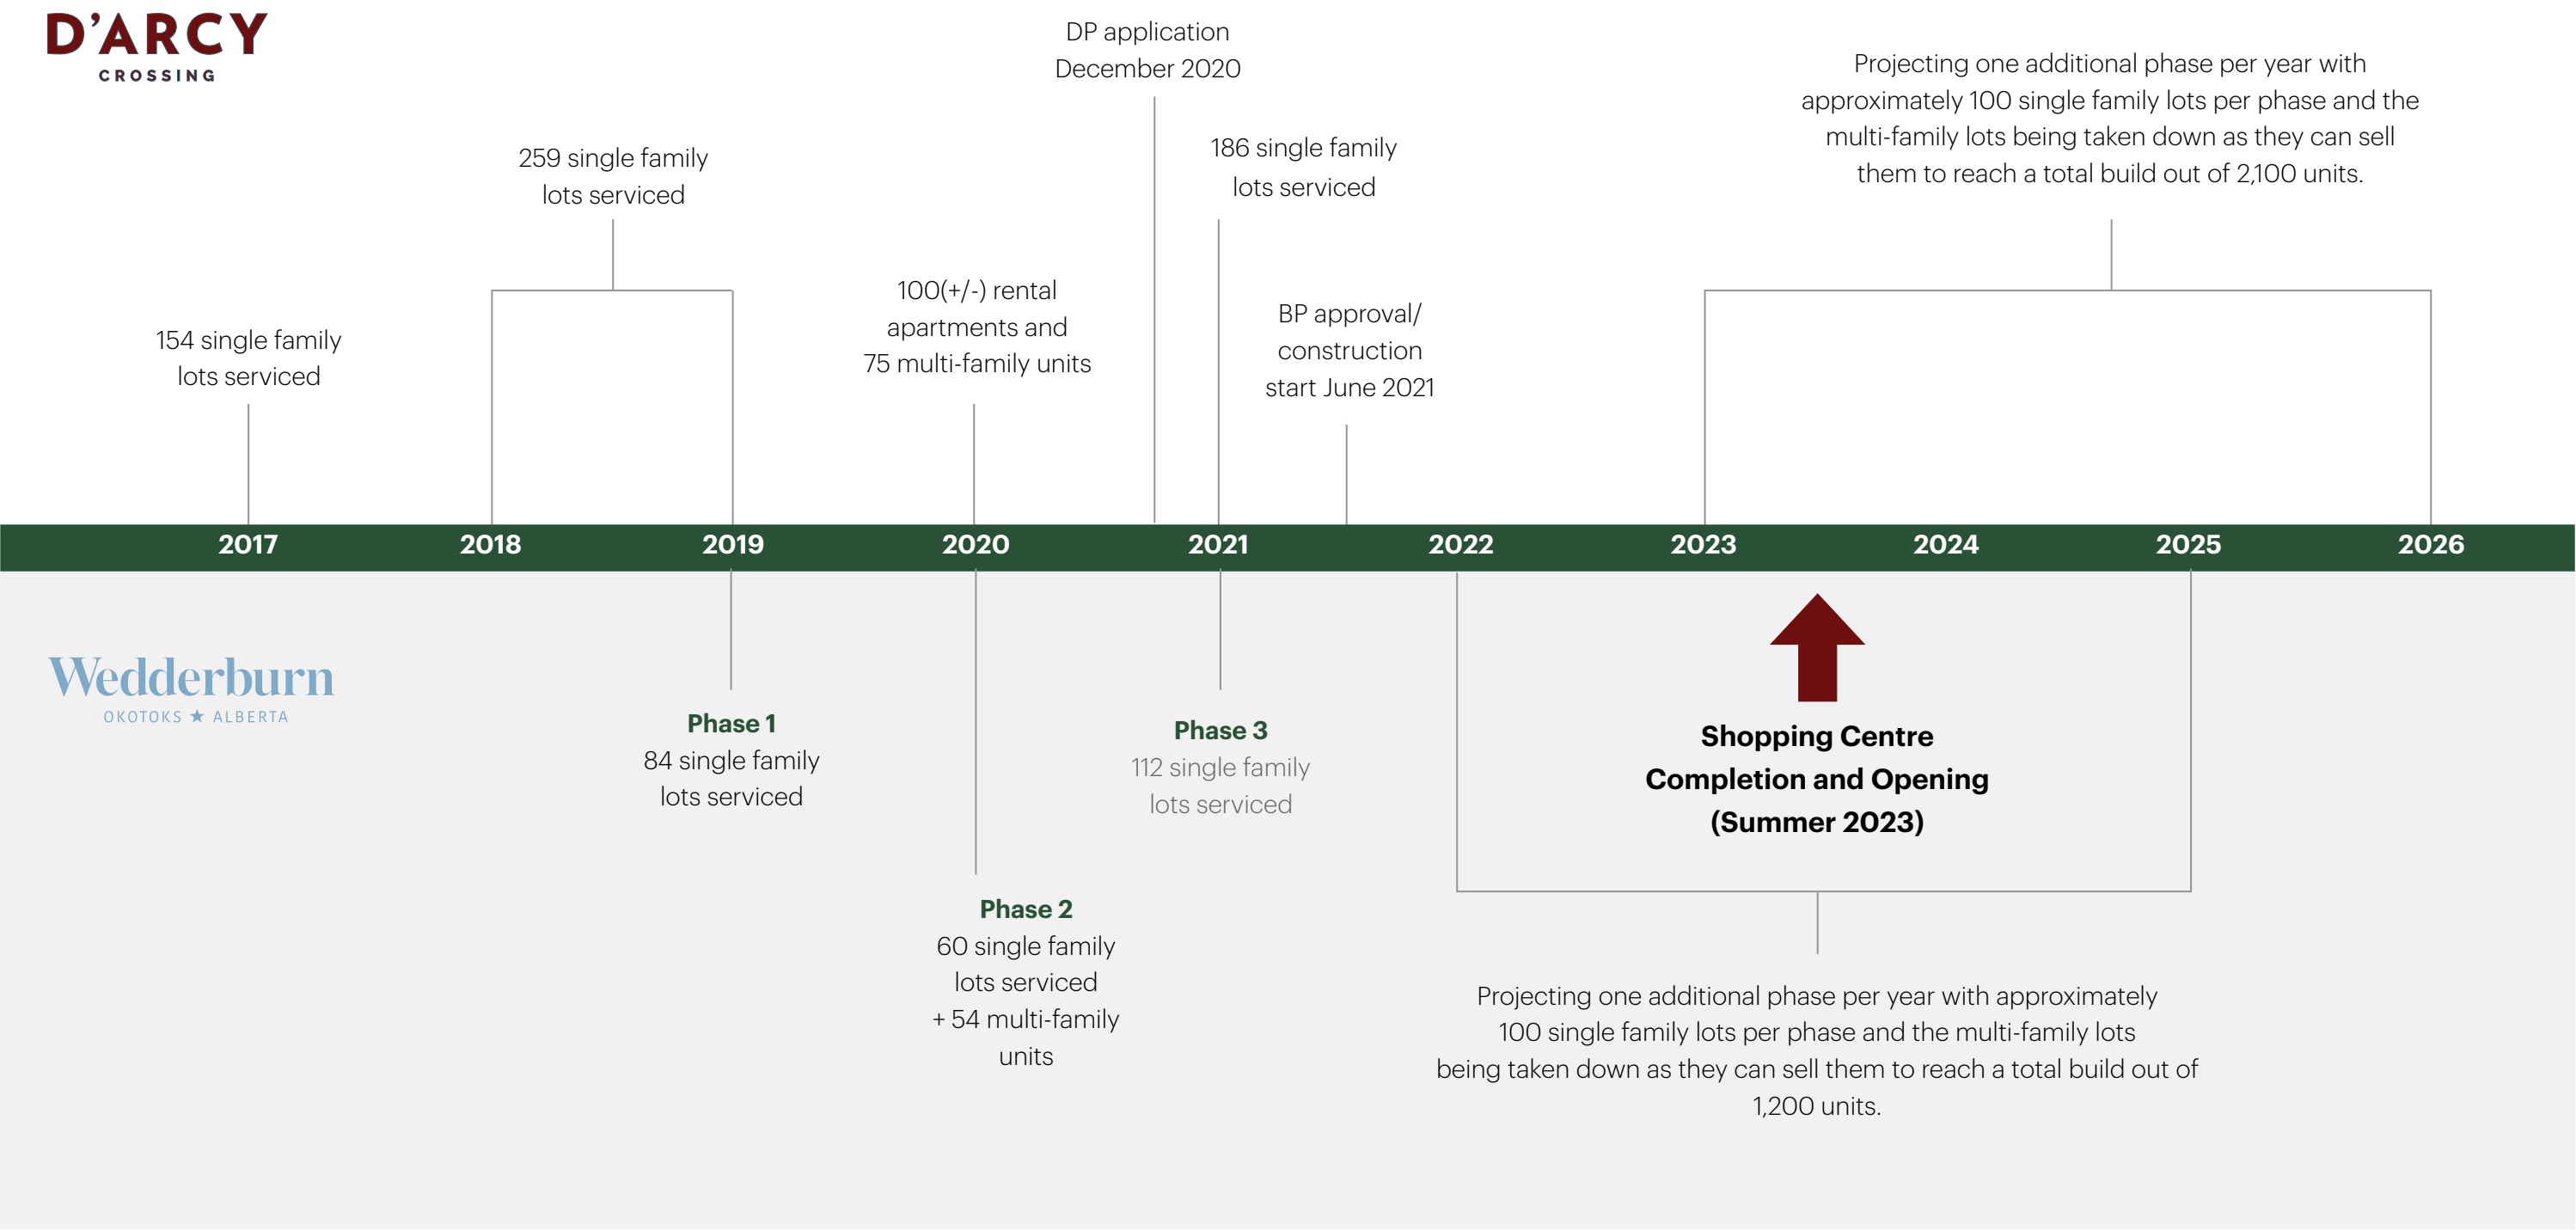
D'ARCY
CROSSING

DP application December 2020

Projecting one additional phase per year with approximately 100 single family lots per phase and the multi-family lots being taken down as they can sell them to reach a total build out of 2,100 units.

259 single family lots serviced

186 single family lots serviced

100(+/-) rental apartments and 75 multi-family units

BP approval/ construction start June 2021

154 single family lots serviced

2017 2018 2019 2020 2021 2022 2023 2024 2025 2026

Wedderburn
OKOTOKS ★ ALBERTA

Phase 1
84 single family lots serviced

Phase 3
112 single family lots serviced

Shopping Centre Completion and Opening (Summer 2023)

Phase 2
60 single family lots serviced + 54 multi-family units

Projecting one additional phase per year with approximately 100 single family lots per phase and the multi-family lots being taken down as they can sell them to reach a total build out of 1,200 units.